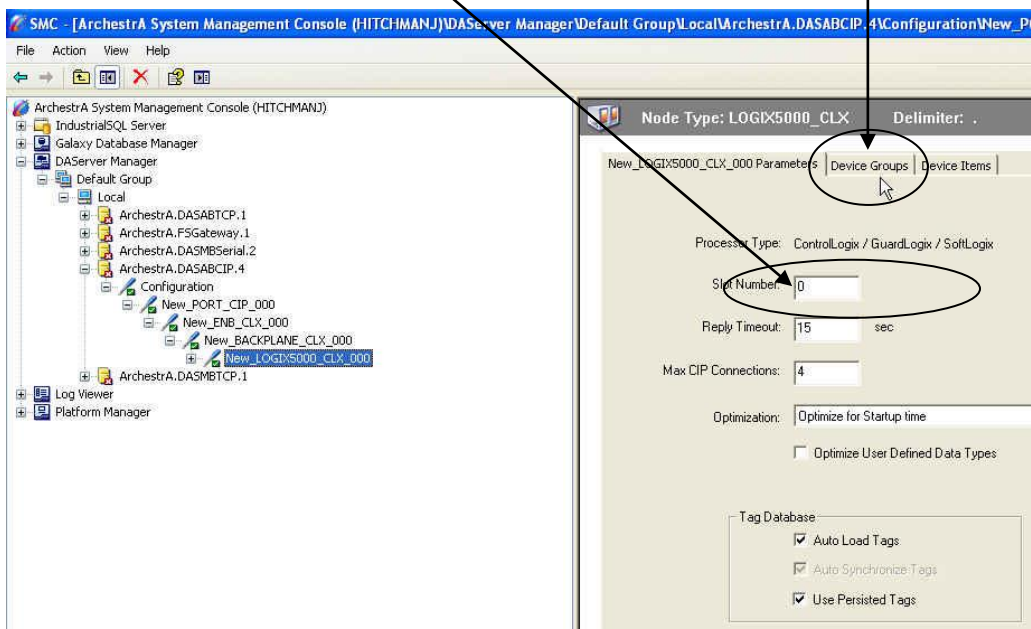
SMC - [ArchestrA System Management Console (HITCHMANJ)\DAServer Manager\Default Group\Local\ArchestrA.DASABCIP.4\Configuration\New_P

File Action View Help

ArchestrA System Management Console (HITCHMANJ)
IndustrialSQL Server
Galaxy Database Manager
DAServer Manager
Default Group
Local
ArchestrA.DASABTCP.1
ArchestrA.FSGateway.1
ArchestrA.DASMBSerial.2
ArchestrA.DASABCIP.4
Configuration
New_PORT_CIP_000
New_ENB_CLX_000
New_BACKPLANE_CLX_000
New_LOGIX5000_CLX_000
ArchestrA.DASMBTCP.1
Log Viewer
Platform Manager

Node Type: LOGIX5000_CLX Delimiter: .

New_LOGIX5000_CLX_000 Parameters | Device Groups | Device Items

Processor Type: ControlLogix / GuardLogix / SoftLogix

Slot Number: 0

Reply Timeout: 15 sec

Max CIP Connections: 4

Optimization: Optimize for Startup time

Optimize User Defined Data Types

Tag Database

Auto Load Tags

Auto Synchronize Tags

Use Persisted Tags